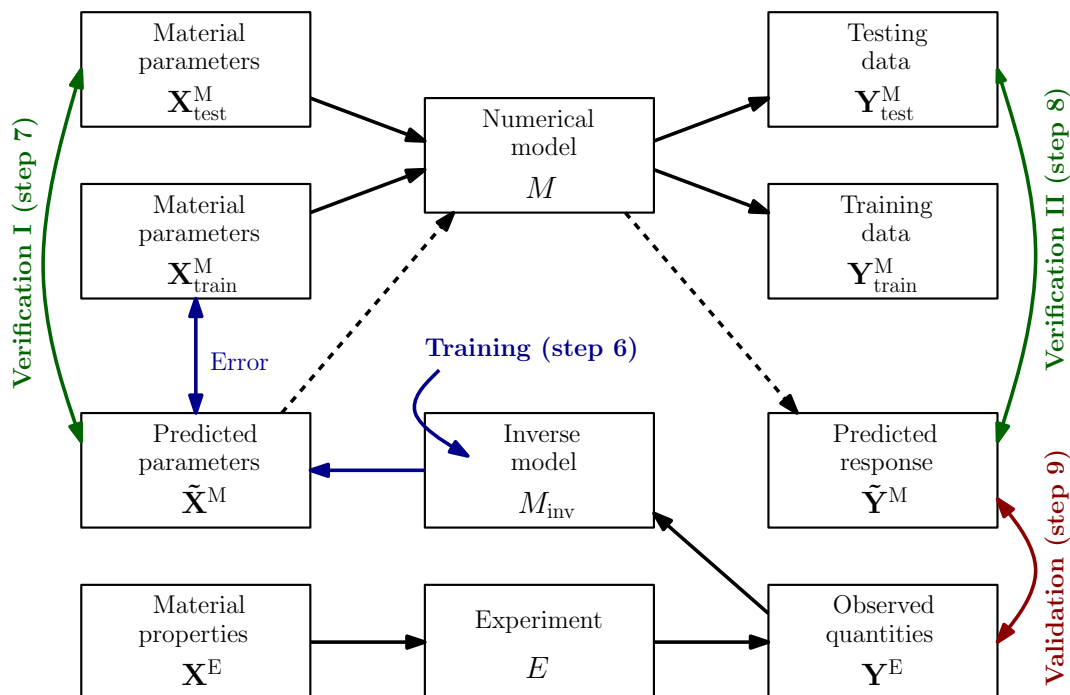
Verification I (step 7)

Material parameters
$\mathbf{X}^{\mathrm{M}}_{\mathrm{test}}$

Material parameters
$\mathbf{X}^{\mathrm{M}}_{\mathrm{train}}$

Error

Predicted parameters
$\tilde{\mathbf{X}}^{\mathrm{M}}$

Material properties
$\mathbf{X}^{\mathrm{E}}$

Numerical model
$M$

Training (step 6)

Inverse model
$M_{\mathrm{inv}}$

Experiment
$E$

Testing data
$\mathbf{Y}^{\mathrm{M}}_{\mathrm{test}}$

Training data
$\mathbf{Y}^{\mathrm{M}}_{\mathrm{train}}$

Predicted response
$\tilde{\mathbf{Y}}^{\mathrm{M}}$

Observed quantities
$\mathbf{Y}^{\mathrm{E}}$

Verification II (step 8)

Validation (step 9)